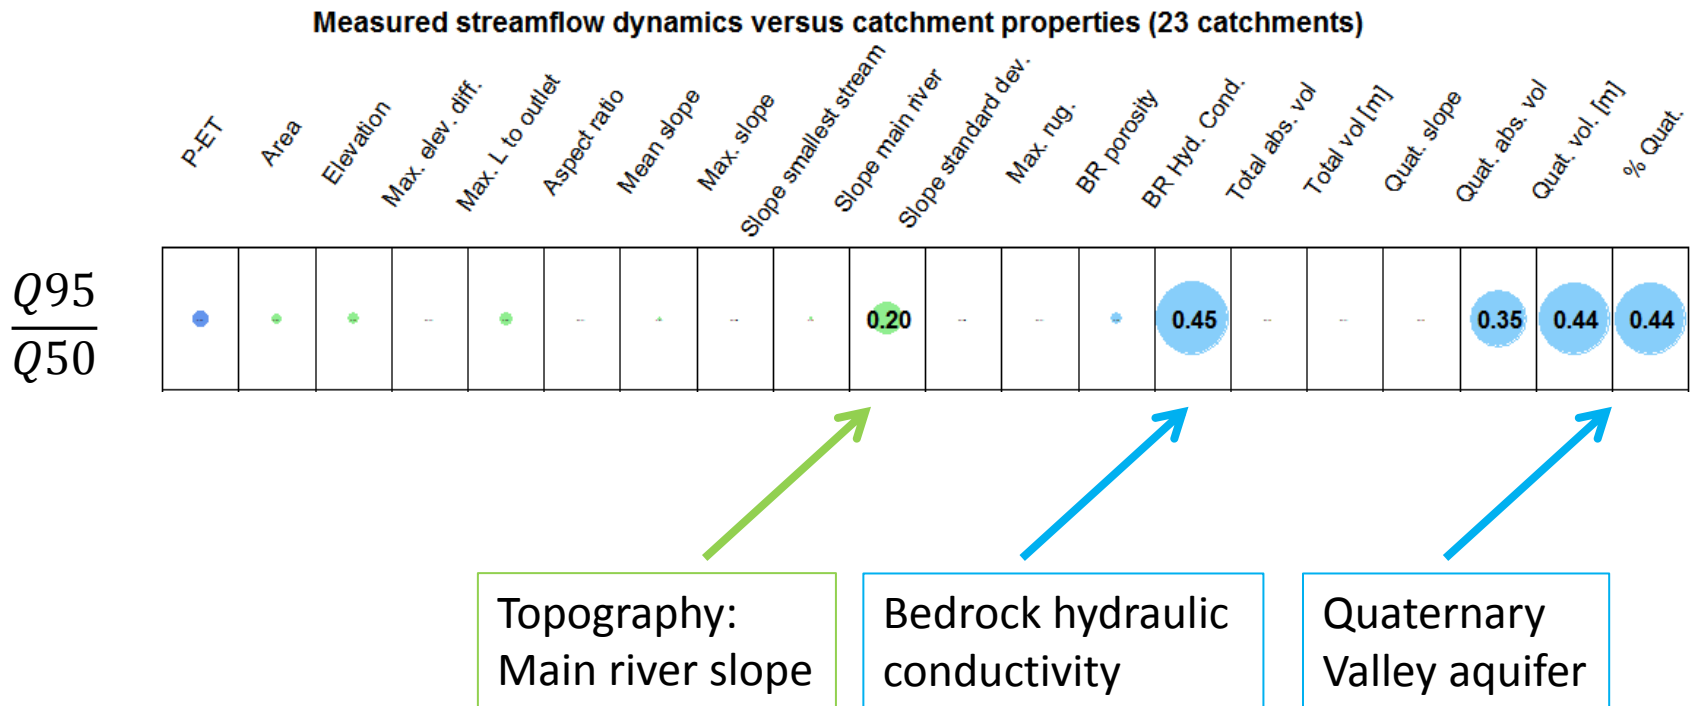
Measured streamflow dynamics versus catchment properties (23 catchments)

P-ET
Area
Elevation
Max. elev. diff.
Max. L to outlet
Aspect ratio
Mean slope
Max. slope
Slope smallest stream
Slope main river
Slope standard dev.
Max. rug.
BR porosity
BR Hyd. Cond.
Total abs. vol
Total vol [m]
Quat. slope
Quat. abs. vol
Quat. vol. [m]
% Quat.

$\frac{Q95}{Q50}$

| | | | | | | | | | | | | | | | | | | | |
|---|---|---|---|---|---|---|---|---|---|---|---|---|---|---|---|---|---|---|---|
| | | | | | | | | | 0.20 | | | | 0.45 | | | | 0.35 | 0.44 | 0.44 |

Topography: Main river slope

Bedrock hydraulic conductivity

Quaternary Valley aquifer